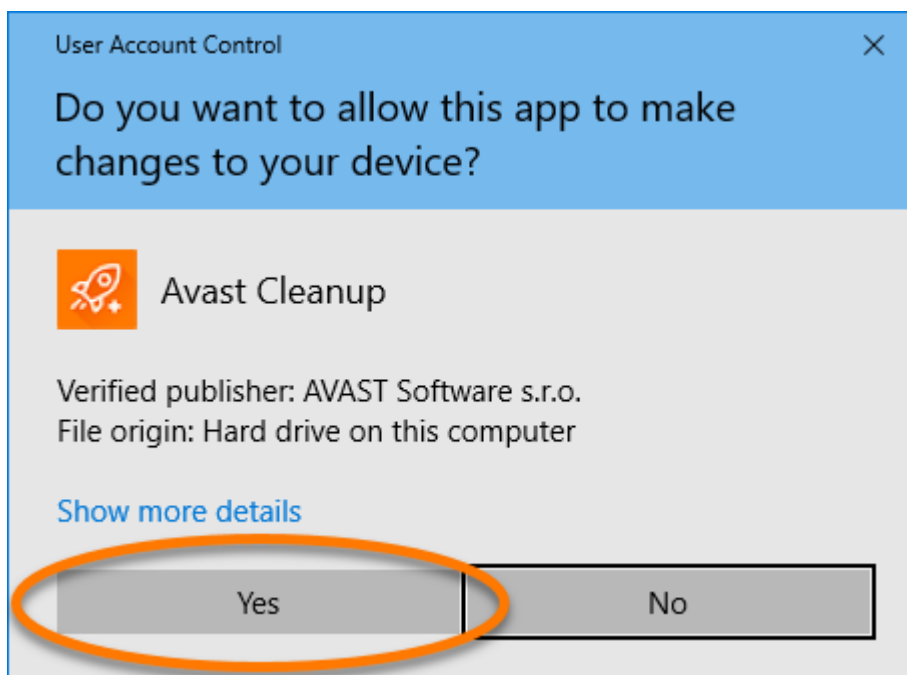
User Account Control

×

Do you want to allow this app to make changes to your device?

Avast Cleanup

Verified publisher: AVAST Software s.r.o.
File origin: Hard drive on this computer

Show more details

Yes

No